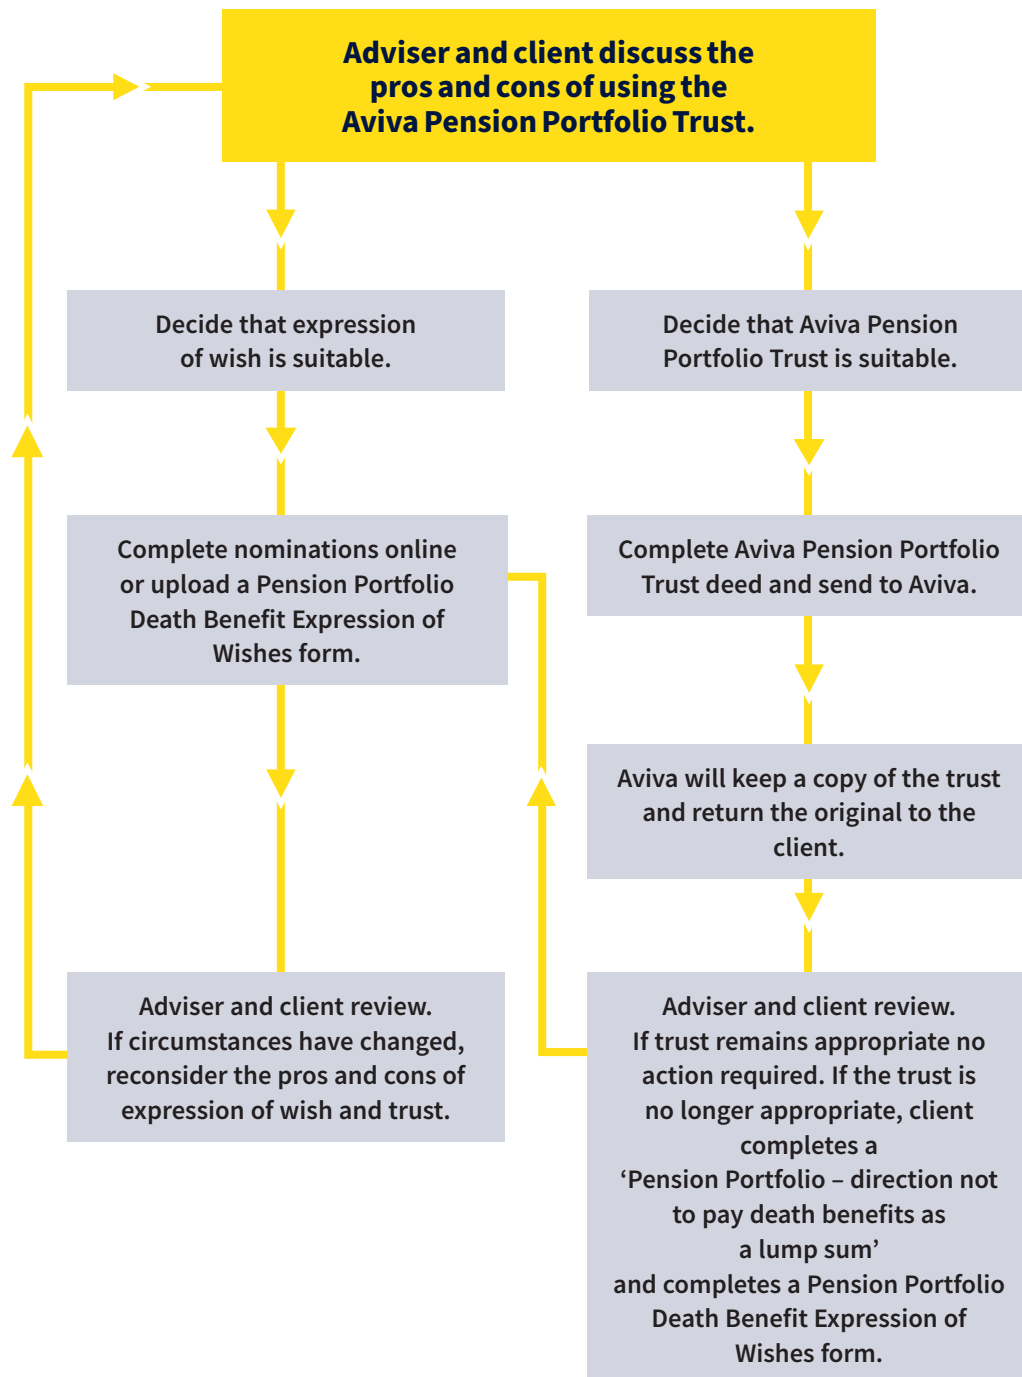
Adviser and client discuss the pros and cons of using the Aviva Pension Portfolio Trust.

Decide that expression of wish is suitable.

Decide that Aviva Pension Portfolio Trust is suitable.

Complete nominations online or upload a Pension Portfolio Death Benefit Expression of Wishes form.

Complete Aviva Pension Portfolio Trust deed and send to Aviva.

Aviva will keep a copy of the trust and return the original to the client.

Adviser and client review. If circumstances have changed, reconsider the pros and cons of expression of wish and trust.

Adviser and client review. If trust remains appropriate no action required. If the trust is no longer appropriate, client completes a ‘Pension Portfolio – direction not to pay death benefits as a lump sum’ and completes a Pension Portfolio Death Benefit Expression of Wishes form.